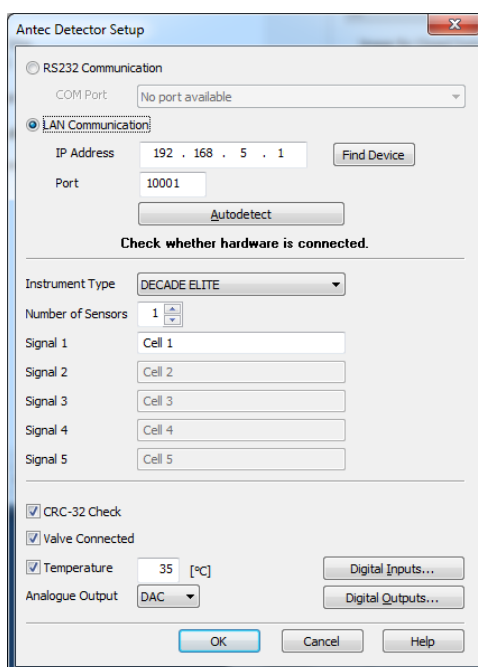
Antec Detector Setup

RS232 Communication

COM Port No port available

LAN Communication

IP Address 192 . 168 . 5 . 1 Find Device

Port 10001

Autodetect

Check whether hardware is connected.

Instrument Type DECADE ELITE

Number of Sensors 1

Signal 1 Cell 1

Signal 2 Cell 2

Signal 3 Cell 3

Signal 4 Cell 4

Signal 5 Cell 5

CRC-32 Check

Valve Connected

Temperature 35 [°C] Digital Inputs...

Analogue Output DAC Digital Outputs...

OK Cancel Help